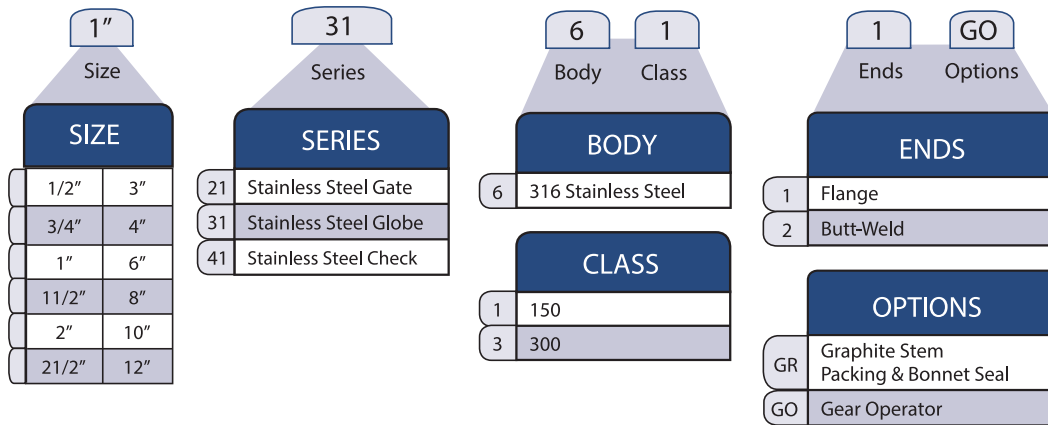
1″
Size

SIZE

| 1/2″ | 3″ |
|---|---|
| 3/4″ | 4″ |
| 1″ | 6″ |
| 11/2″ | 8″ |
| 2″ | 10″ |
| 21/2″ | 12″ |

31
Series

SERIES

| 21 | Stainless Steel Gate |
|---|---|
| 31 | Stainless Steel Globe |
| 41 | Stainless Steel Check |

6 1
Body Class

BODY

| 6 | 316 Stainless Steel |
|---|---|

CLASS

| 1 | 150 |
|---|---|
| 3 | 300 |

1 GO
Ends Options

ENDS

| 1 | Flange |
|---|---|
| 2 | Butt-Weld |

OPTIONS

| GR | Graphite Stem Packing & Bonnet Seal |
|---|---|
| GO | Gear Operator |